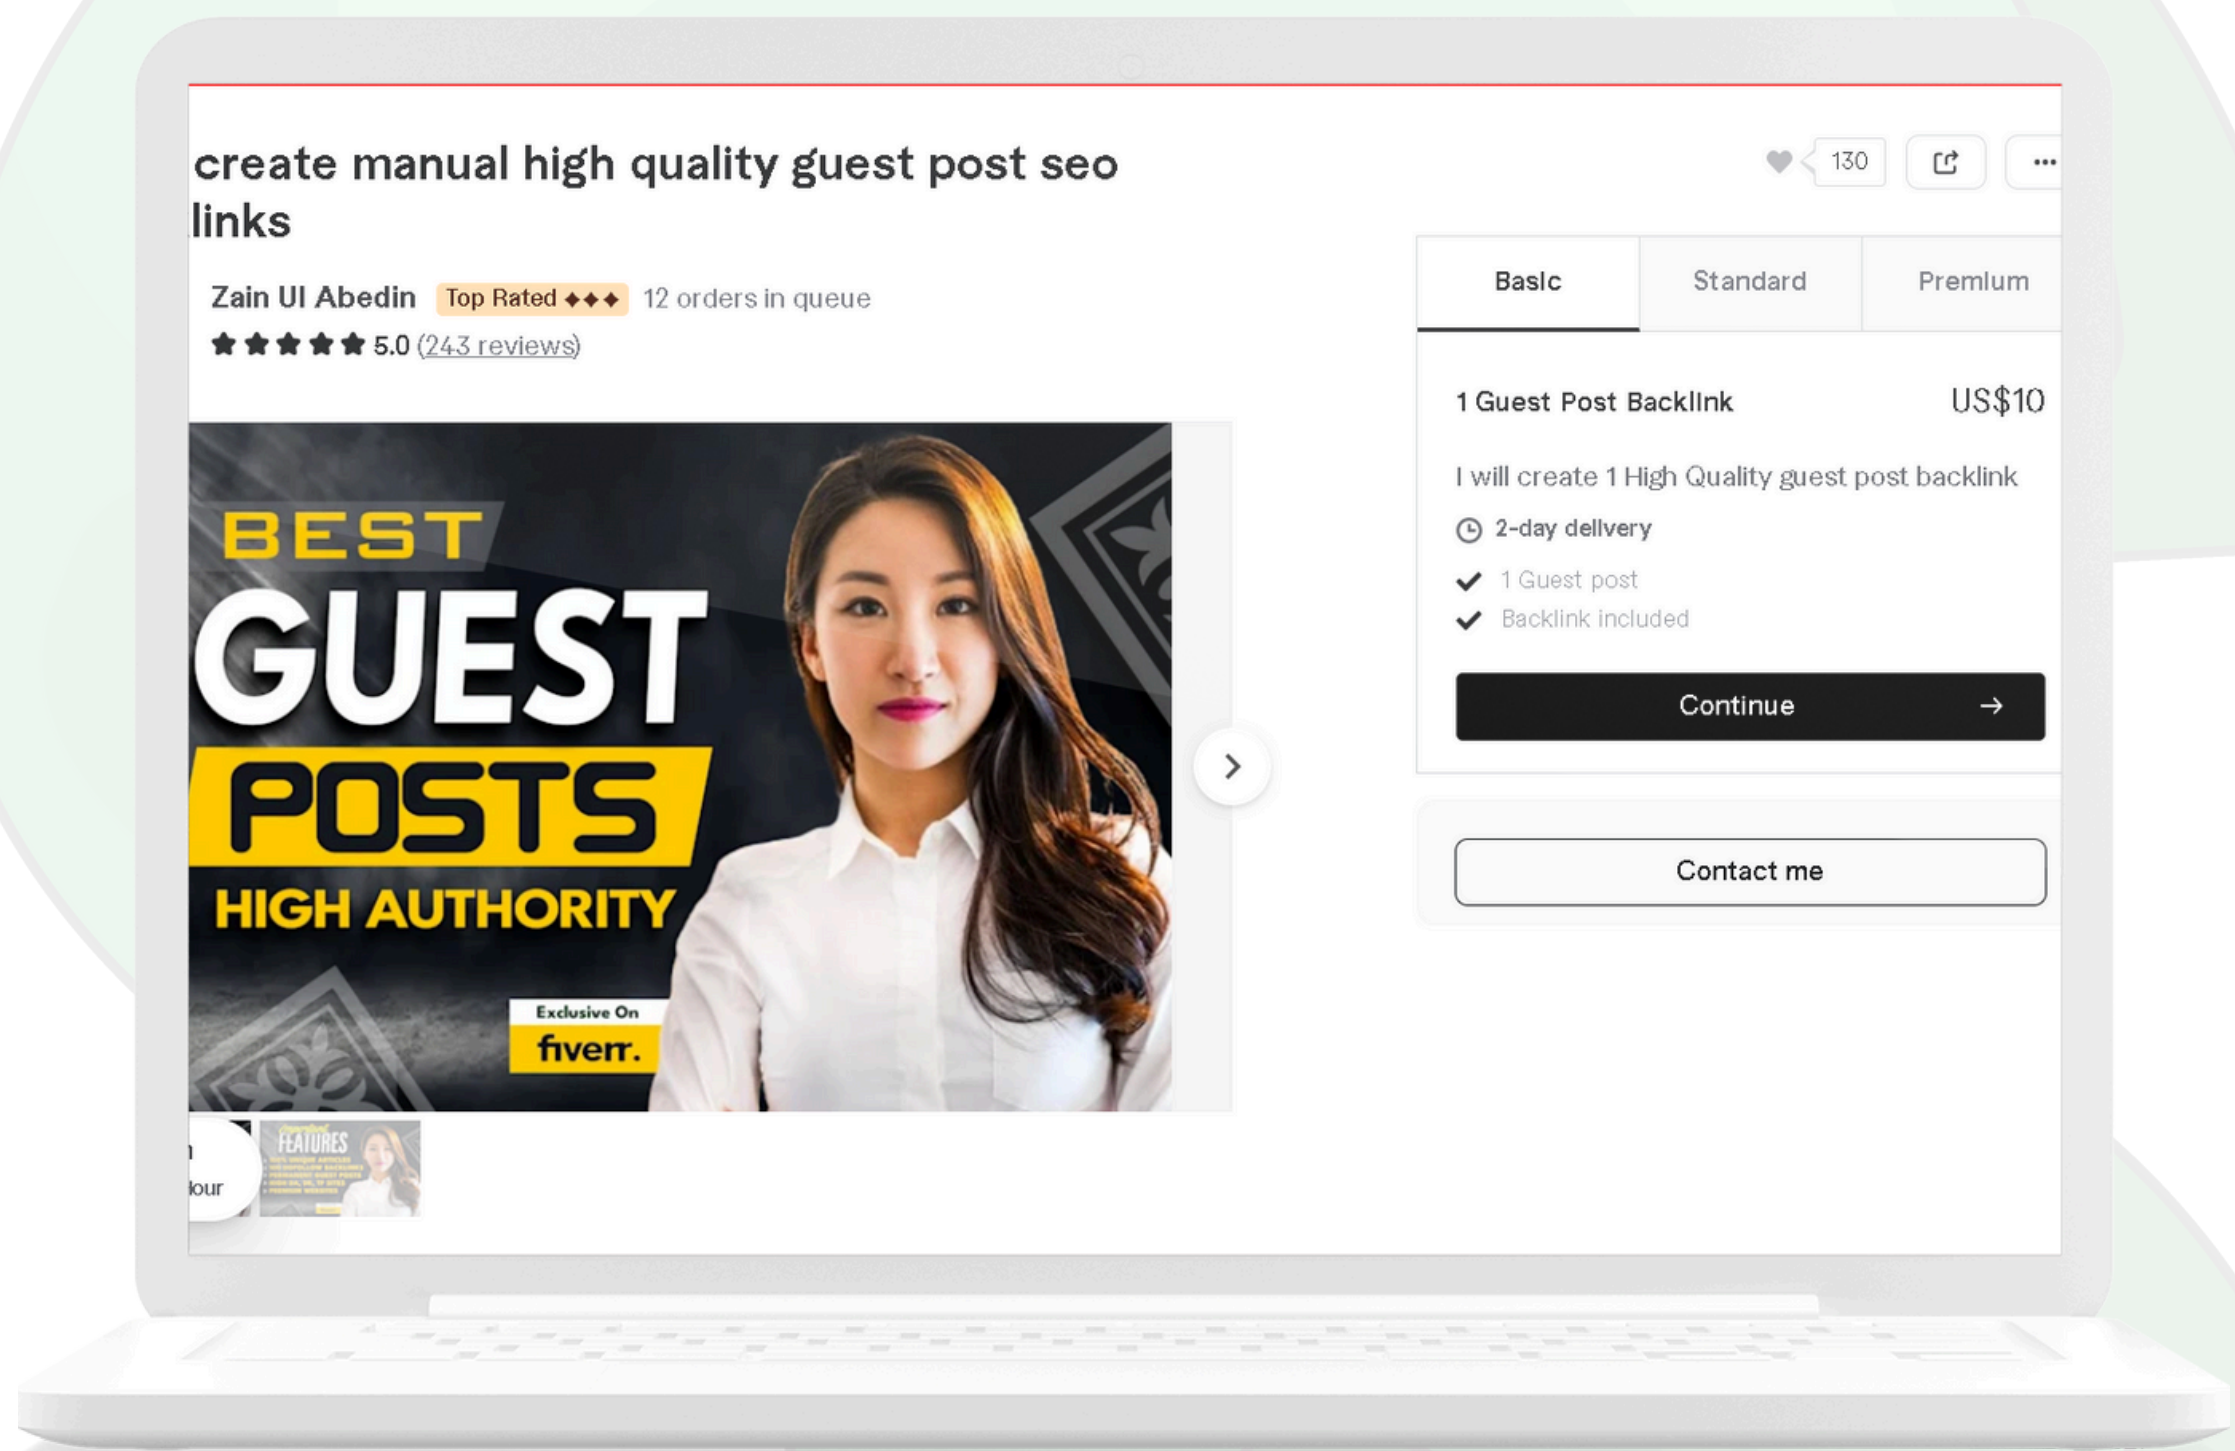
create manual high quality guest post seo links

130

Zain Ul Abedin Top Rated ◆◆◆ 12 orders in queue
★★★★★ 5.0 (243 reviews)

BEST
GUEST
POSTS
HIGH AUTHORITY
Exclusive On
fiverr.

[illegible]
lour
FEATURES

| Basic | Standard | Premium |
|---|---|---|

1 Guest Post Backlink US$10

I will create 1 High Quality guest post backlink

2-day delivery

1 Guest post

Backlink included

Continue →

Contact me